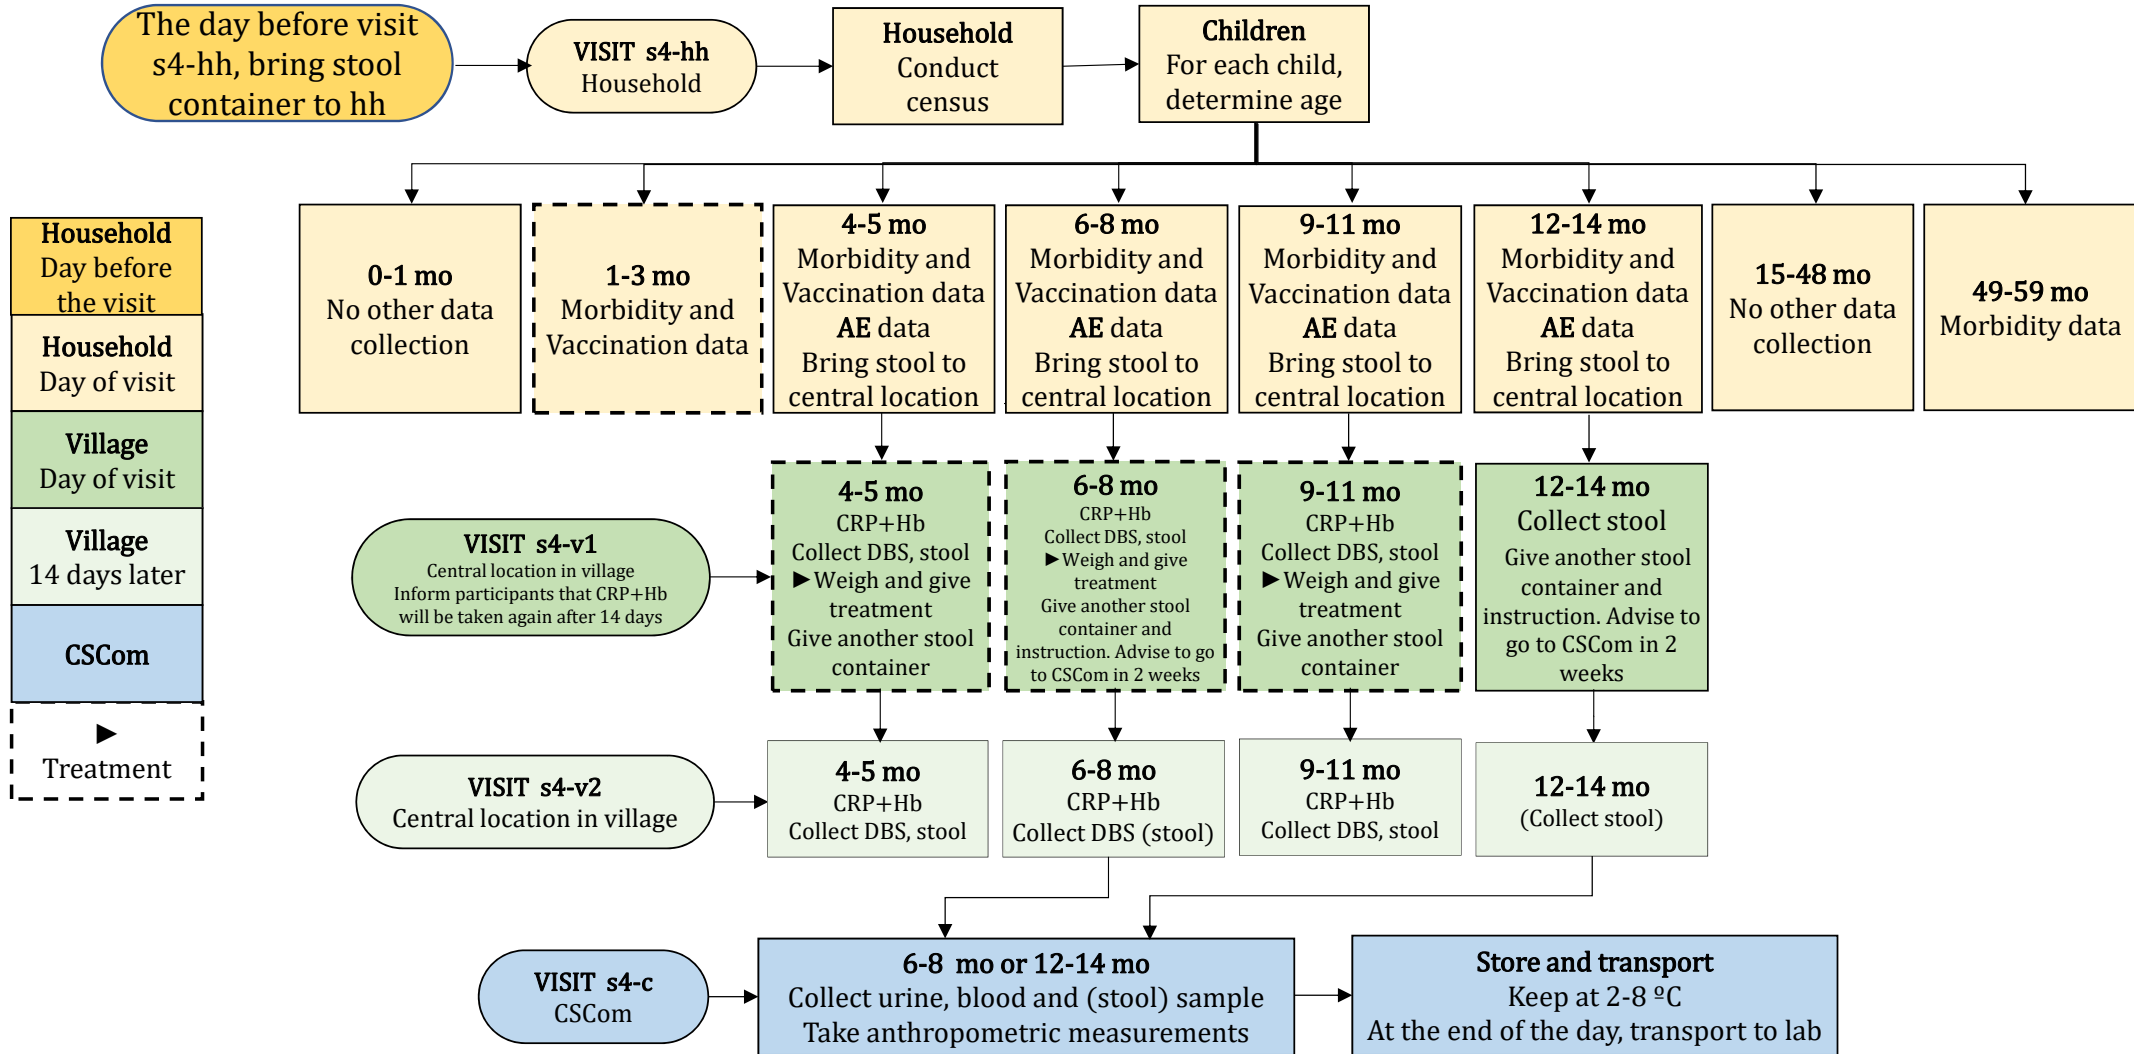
The day before visit s4-hh, bring stool container to hh

VISIT s4-hh
Household

Household
Conduct census

Children
For each child, determine age

Household
Day before the visit

Household
Day of visit

Village
Day of visit

Village
14 days later

CSCom

▶
Treatment

0-1 mo
No other data collection

1-3 mo
Morbidity and Vaccination data

4-5 mo
Morbidity and Vaccination data
AE data
Bring stool to central location

6-8 mo
Morbidity and Vaccination data
AE data
Bring stool to central location

9-11 mo
Morbidity and Vaccination data
AE data
Bring stool to central location

12-14 mo
Morbidity and Vaccination data
AE data
Bring stool to central location

15-48 mo
No other data collection

49-59 mo
Morbidity data

VISIT s4-v1
Central location in village
Inform participants that CRP+Hb will be taken again after 14 days

4-5 mo
CRP+Hb
Collect DBS, stool
▶ Weigh and give treatment
Give another stool container

6-8 mo
CRP+Hb
Collect DBS, stool
▶ Weigh and give treatment
Give another stool container and instruction. Advise to go to CSCom in 2 weeks

9-11 mo
CRP+Hb
Collect DBS, stool
▶ Weigh and give treatment
Give another stool container

12-14 mo
Collect stool
Give another stool container and instruction. Advise to go to CSCom in 2 weeks

VISIT s4-v2
Central location in village

4-5 mo
CRP+Hb
Collect DBS, stool

6-8 mo
CRP+Hb
Collect DBS (stool)

9-11 mo
CRP+Hb
Collect DBS, stool

12-14 mo
(Collect stool)

VISIT s4-c
CSCom

6-8 mo or 12-14 mo
Collect urine, blood and (stool) sample
Take anthropometric measurements

Store and transport
Keep at 2-8 ºC
At the end of the day, transport to lab